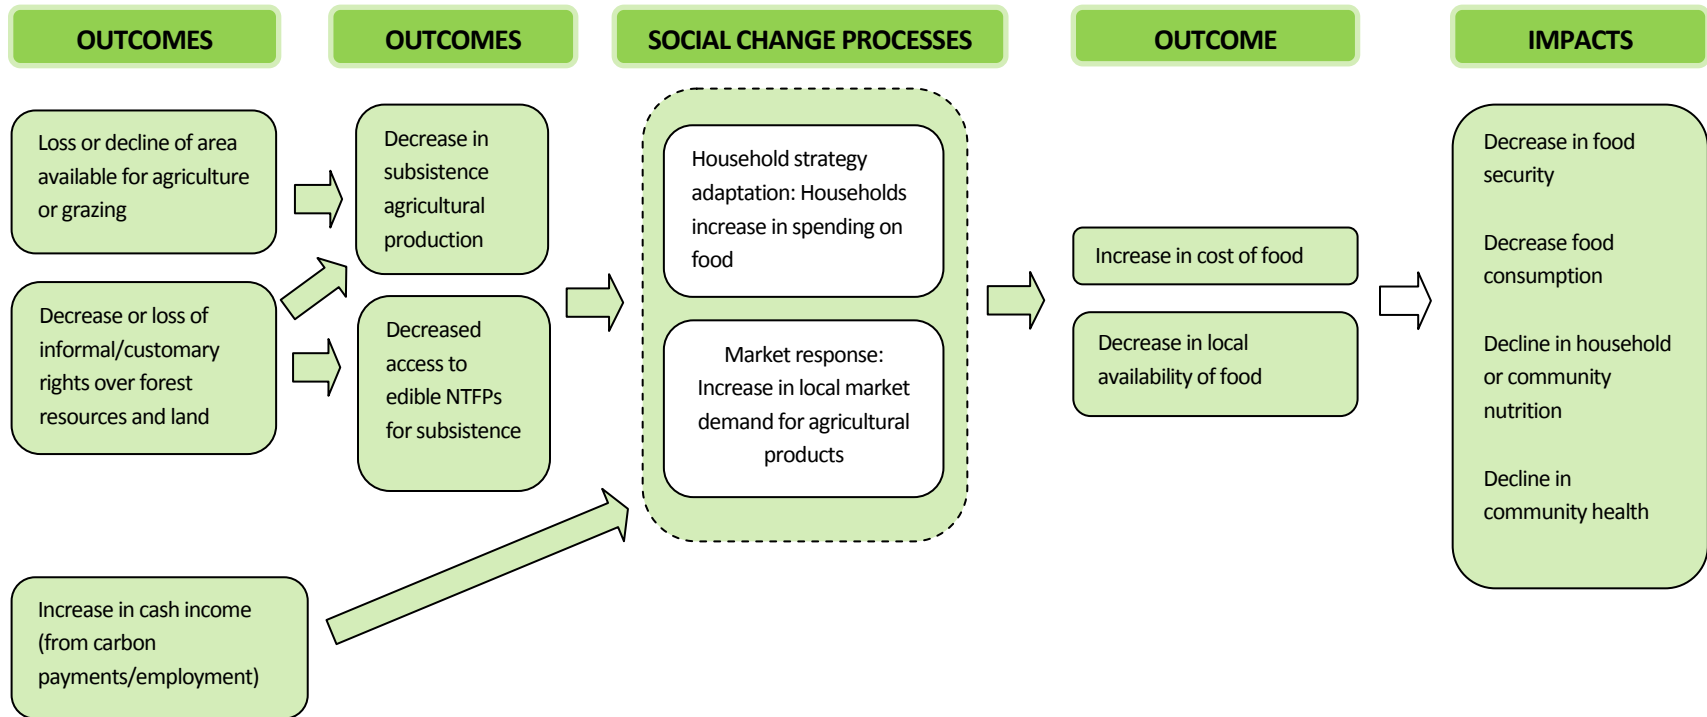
OUTCOMES

Loss or decline of area available for agriculture or grazing

Decrease or loss of informal/customary rights over forest resources and land

Increase in cash income (from carbon payments/employment)

OUTCOMES

Decrease in subsistence agricultural production

Decreased access to edible NTFPs for subsistence

SOCIAL CHANGE PROCESSES

Household strategy adaptation: Households increase in spending on food

Market response: Increase in local market demand for agricultural products

OUTCOME

Increase in cost of food

Decrease in local availability of food

IMPACTS

Decrease in food security

Decrease food consumption

Decline in household or community nutrition

Decline in community health